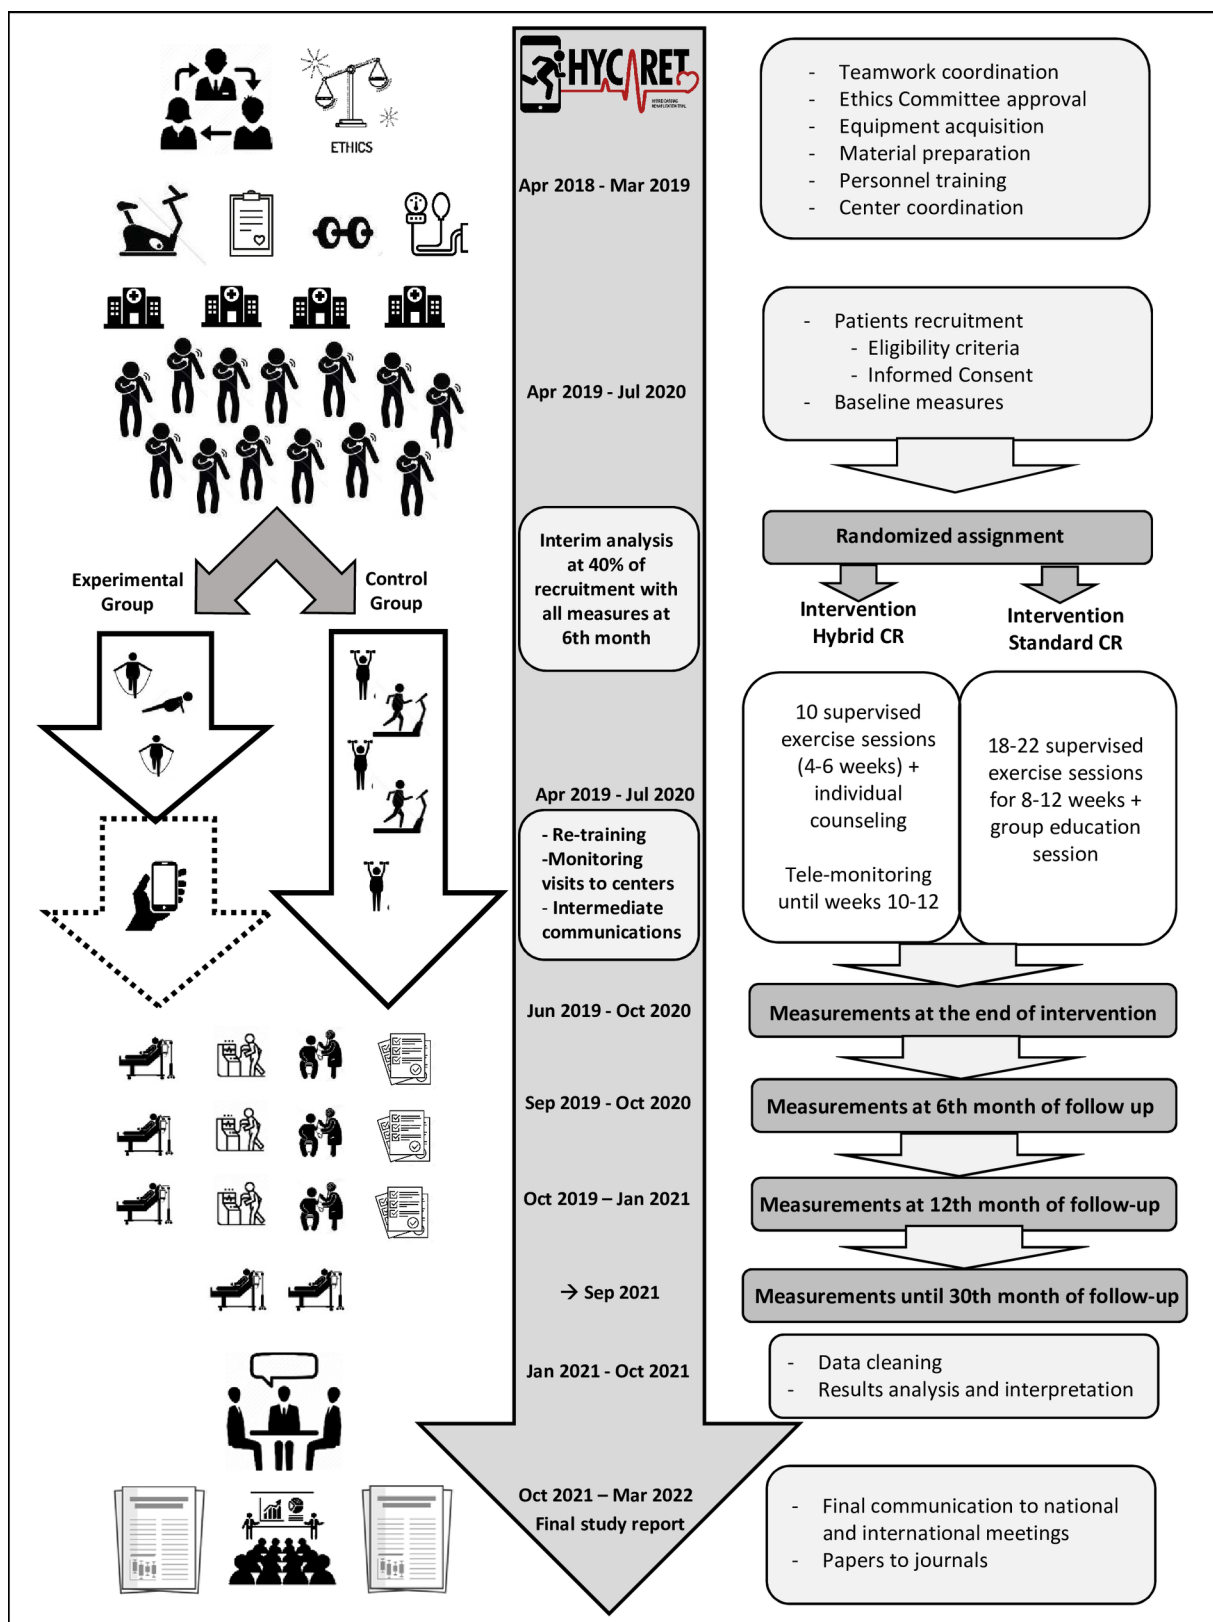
ETHICS

HYCARET

Apr 2018 - Mar 2019

- Teamwork coordination
- Ethics Committee approval
- Equipment acquisition
- Material preparation
- Personnel training
- Center coordination

Apr 2019 - Jul 2020

- Patients recruitment
  - Eligibility criteria
  - Informed Consent
- Baseline measures

Interim analysis at 40% of recruitment with all measures at 6th month

Randomized assignment

Experimental Group

Control Group

Intervention Hybrid CR

Intervention Standard CR

10 supervised exercise sessions (4-6 weeks) + individual counseling

Tele-monitoring until weeks 10-12

18-22 supervised exercise sessions for 8-12 weeks + group education session

Apr 2019 - Jul 2020

- Re-training
-Monitoring visits to centers
- Intermediate communications

Jun 2019 - Oct 2020

Measurements at the end of intervention

Sep 2019 - Oct 2020

Measurements at 6th month of follow up

Oct 2019 – Jan 2021

Measurements at 12th month of follow-up

→ Sep 2021

Measurements until 30th month of follow-up

Jan 2021 - Oct 2021

- Data cleaning
- Results analysis and interpretation

Oct 2021 – Mar 2022
Final study report

- Final communication to national and international meetings
- Papers to journals